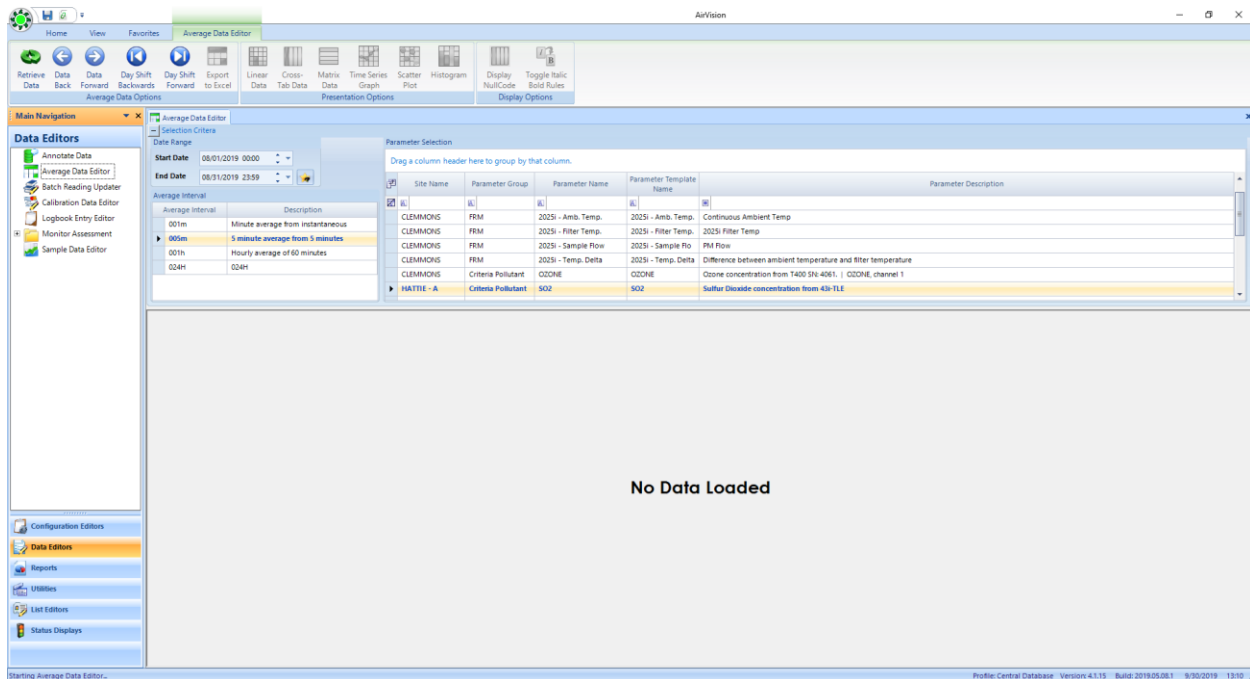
AirVision

Home View Favorites Average Data Editor

Retrieve Data | Data Back | Data Forward | Day Shift Backwards | Day Shift Forward | Export to Excel
Average Data Options

Linear Data | Cross-Tab Data | Matrix Data | Time Series Graph | Scatter Plot | Histogram
Presentation Options

Display NullCode | Toggle Italic Bold Rules
Display Options

Main Navigation

Data Editors

Annotate Data
Average Data Editor
Batch Reading Updater
Calibration Data Editor
Logbook Entry Editor
Monitor Assessment
Sample Data Editor

Configuration Editors
Data Editors
Reports
Utilities
List Editors
Status Displays

Average Data Editor

Selection Criteria

Date Range
Start Date 08/01/2019 00:00
End Date 08/31/2019 23:59

Average Interval

| Average Interval | Description |
|---|---|
| 001m | Minute average from instantaneous |
| 005m | 5 minute average from 5 minutes |
| 001h | Hourly average of 60 minutes |
| 024H | 024H |

Parameter Selection

Drag a column header here to group by that column.

| Site Name | Parameter Group | Parameter Name | Parameter Template Name | Parameter Description |
|---|---|---|---|---|
| CLEMMONS | FRM | 2025i - Amb. Temp. | 2025i - Amb. Temp. | Continuous Ambient Temp |
| CLEMMONS | FRM | 2025i - Filter Temp. | 2025i - Filter Temp. | 2025i Filter Temp |
| CLEMMONS | FRM | 2025i - Sample Flow | 2025i - Sample Flo | PM Flow |
| CLEMMONS | FRM | 2025i - Temp. Delta | 2025i - Temp. Delta | Difference between ambient temperature and filter temperature |
| CLEMMONS | Criteria Pollutant | OZONE | OZONE | Ozone concentration from T400 SN: 4061. \| OZONE, channel 1 |
| HATTIE - A | Criteria Pollutant | SO2 | SO2 | Sulfur Dioxide concentration from 43i-TLE |

No Data Loaded

Starting Average Data Editor...

Profile: Central Database Version: 4.1.15 Build: 2019.05.08.1 9/30/2019 13:10